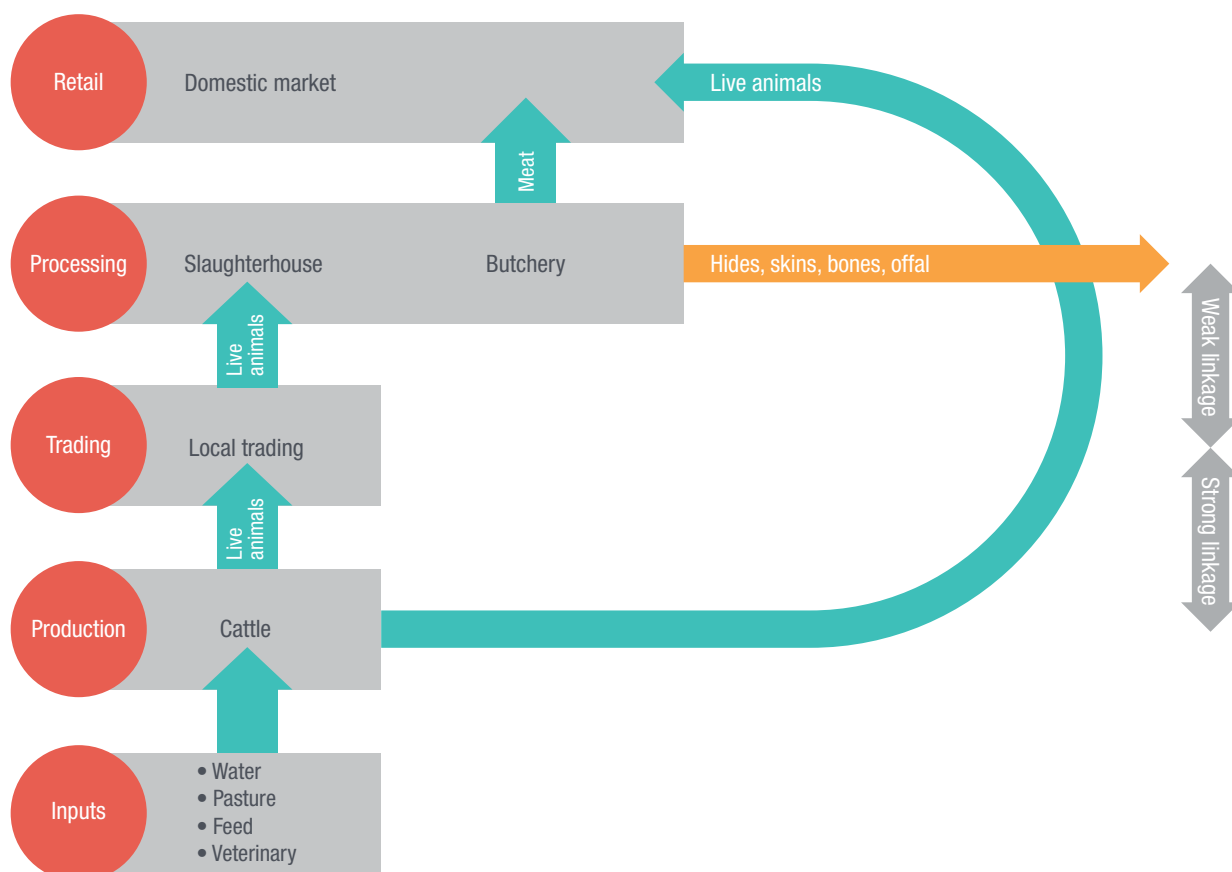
Retail

Domestic market

Live animals

Meat

Processing

Slaughterhouse

Butchery

Hides, skins, bones, offal

Weak linkage

Live animals

Trading

Local trading

Strong linkage

Live animals

Production

Cattle

Inputs

• Water
• Pasture
• Feed
• Veterinary